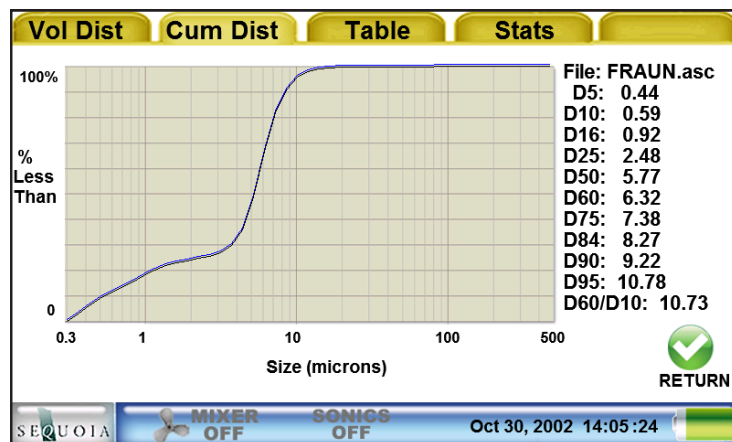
Vol Dist | Cum Dist | Table | Stats

100%

%
Less
Than

0

0.3 | 1 | 10 | 100 | 500

Size (microns)

File: FRAUN.asc
D5: 0.44
D10: 0.59
D16: 0.92
D25: 2.48
D50: 5.77
D60: 6.32
D75: 7.38
D84: 8.27
D90: 9.22
D95: 10.78
D60/D10: 10.73

RETURN

SEQUOIA

MIXER OFF

SONICS OFF

Oct 30, 2002 14:05:24